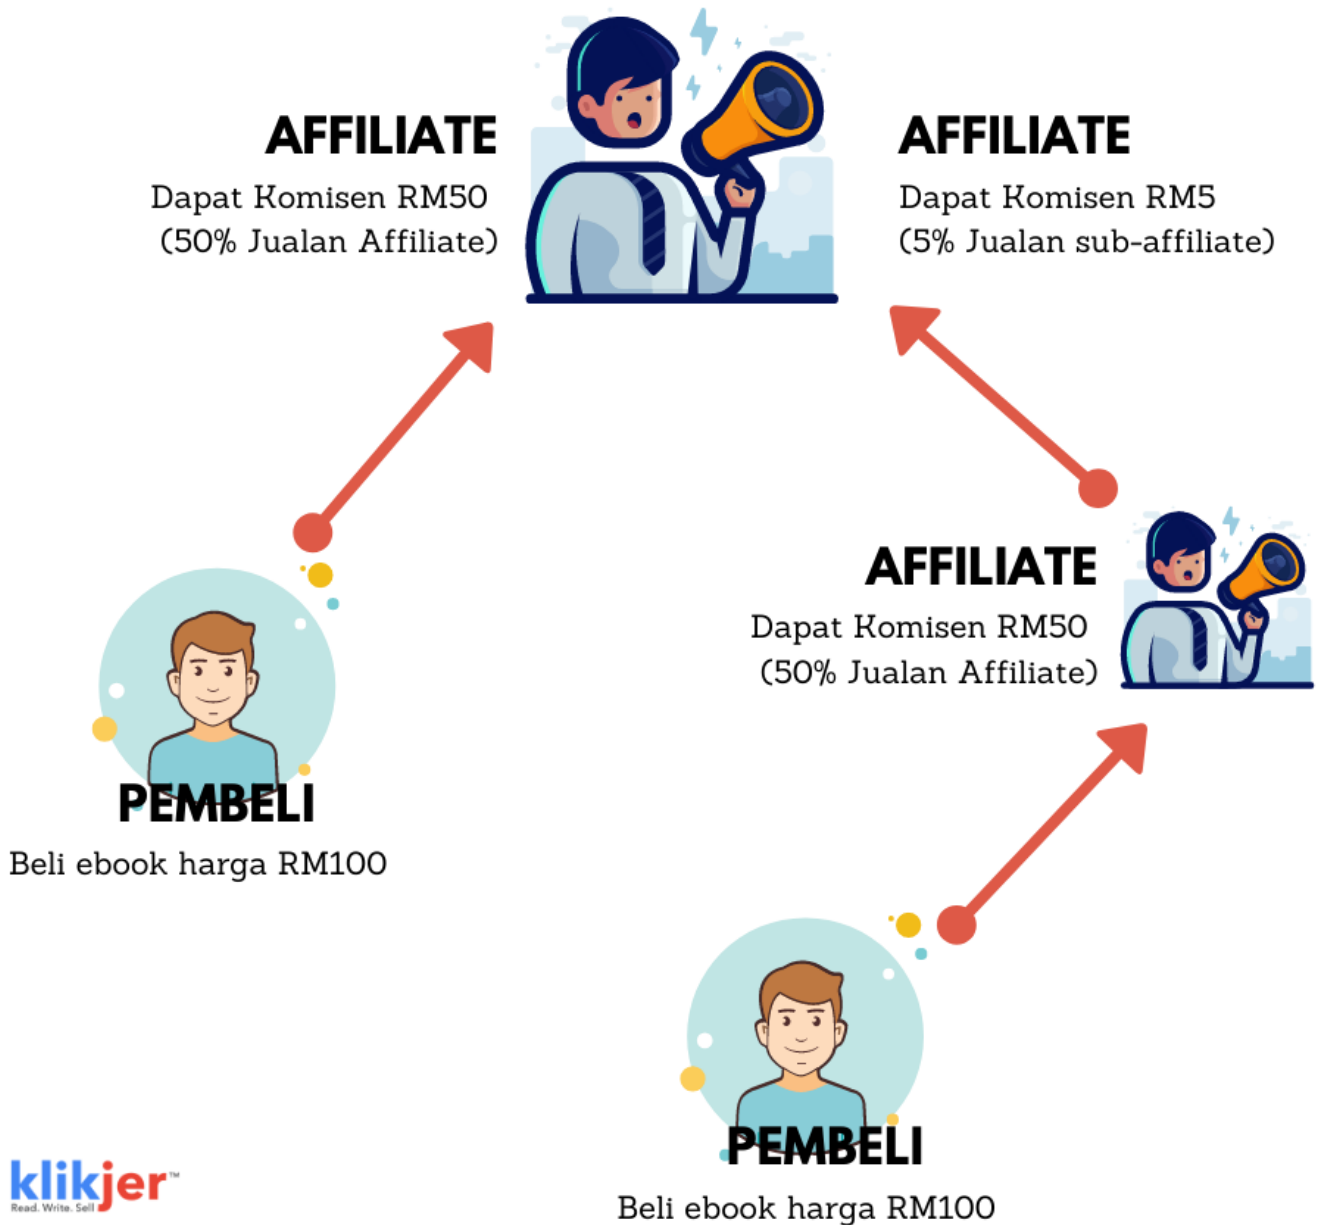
AFFILIATE
Dapat Komisen RM50
(50% Jualan Affiliate)

AFFILIATE
Dapat Komisen RM5
(5% Jualan sub-affiliate)

AFFILIATE
Dapat Komisen RM50
(50% Jualan Affiliate)

PEMBELI
Beli ebook harga RM100

PEMBELI
Beli ebook harga RM100

klikjer™
Read. Write. Sell